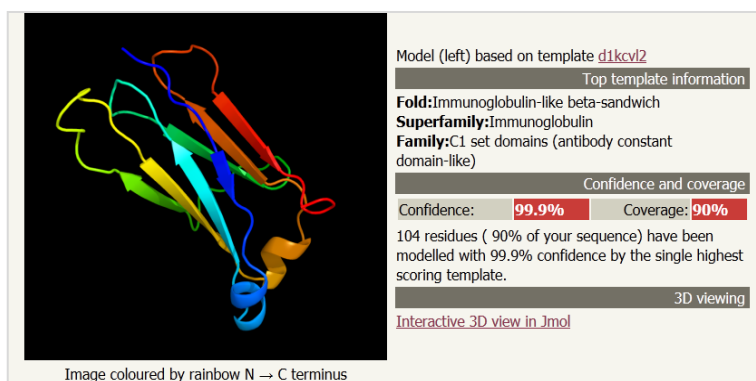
Model (left) based on template d1kcvl2

Top template information

**Fold:**Immunoglobulin-like beta-sandwich
**Superfamily:**Immunoglobulin
**Family:**C1 set domains (antibody constant domain-like)

Confidence and coverage

| Confidence: | 99.9% | Coverage: | 90% |
|---|---|---|---|

104 residues ( 90% of your sequence) have been modelled with 99.9% confidence by the single highest scoring template.

3D viewing

Interactive 3D view in Jmol

Image coloured by rainbow N → C terminus